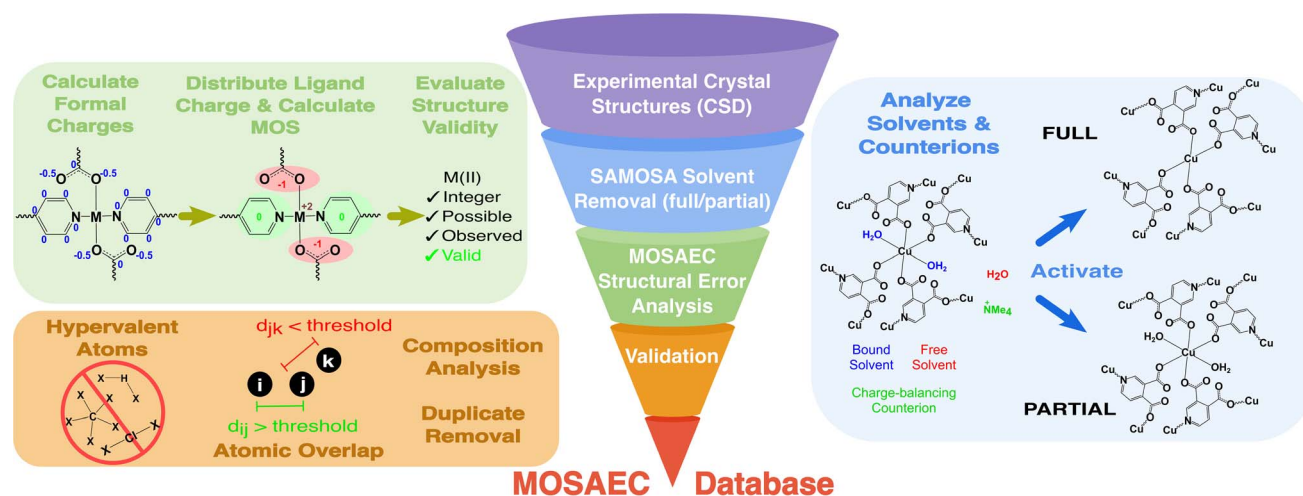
Calculate Formal Charges

Distribute Ligand Charge & Calculate MOS

Evaluate Structure Validity

-0.5 0 -0.5 0 0 0 0 N M N 0 0 0 0 -0.5 0 -0.5

-1 0 N M +2 N 0 -1

M(II)
✓ Integer
✓ Possible
✓ Observed
✓ Valid

Hypervalent Atoms

X H X X C X X X Cl X

$d_{jk}$ < threshold

k i j

$d_{ij}$ > threshold

Atomic Overlap

Composition Analysis

Duplicate Removal

Experimental Crystal Structures (CSD)

SAMOSA Solvent Removal (full/partial)

MOSAEC Structural Error Analysis

Validation

MOSAEC Database

Analyze Solvents & Counterions

Cu Cu N Cu H$_2$O Cu OH$_2$ Cu N Cu N Cu Cu

H$_2$O

$^+$NMe$_4$

Bound Solvent

Free Solvent

Charge-balancing Counterion

Activate

FULL

Cu N Cu Cu Cu N Cu N Cu Cu Cu

PARTIAL

Cu N Cu Cu H$_2$O Cu OH$_2$ Cu N Cu N Cu Cu